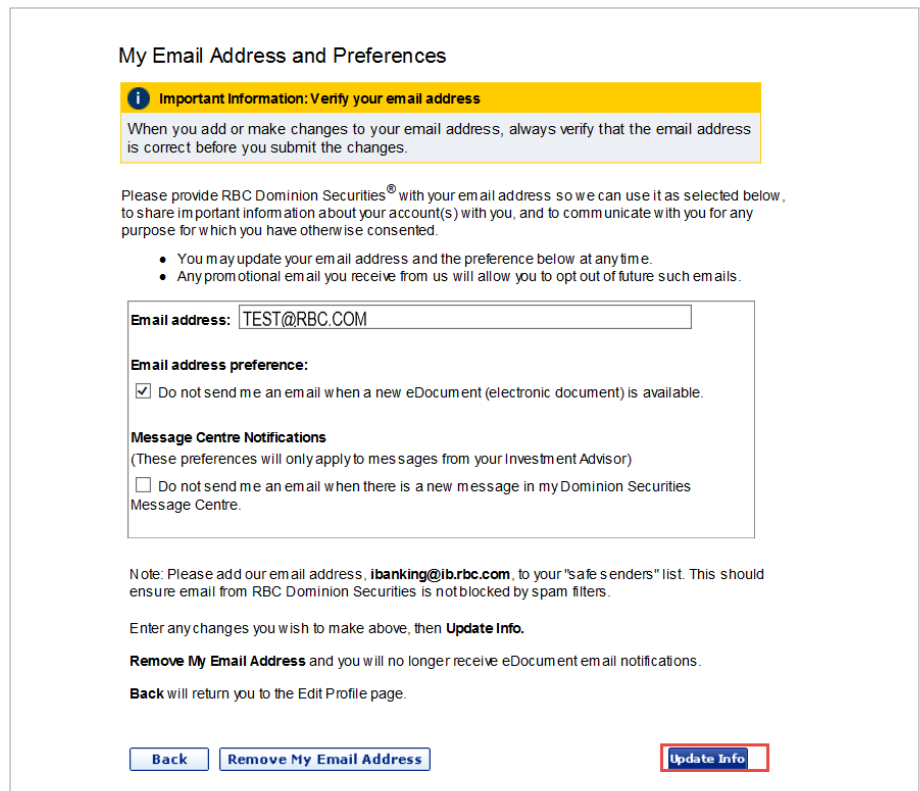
My Email Address and Preferences

Important Information: Verify your email address

When you add or make changes to your email address, always verify that the email address is correct before you submit the changes.

Please provide RBC Dominion Securities® with your email address so we can use it as selected below, to share important information about your account(s) with you, and to communicate with you for any purpose for which you have otherwise consented.

- You may update your email address and the preference below at any time.
- Any promotional email you receive from us will allow you to opt out of future such emails.

Email address: TEST@RBC.COM

Email address preference:

☑ Do not send me an email when a new eDocument (electronic document) is available.

Message Centre Notifications

(These preferences will only apply to messages from your Investment Advisor)

☐ Do not send me an email when there is a new message in my Dominion Securities Message Centre.

Note: Please add our email address, ibanking@ib.rbc.com, to your "safe senders" list. This should ensure email from RBC Dominion Securities is not blocked by spam filters.

Enter any changes you wish to make above, then Update Info.

Remove My Email Address and you will no longer receive eDocument email notifications.

Back will return you to the Edit Profile page.

Back Remove My Email Address Update Info